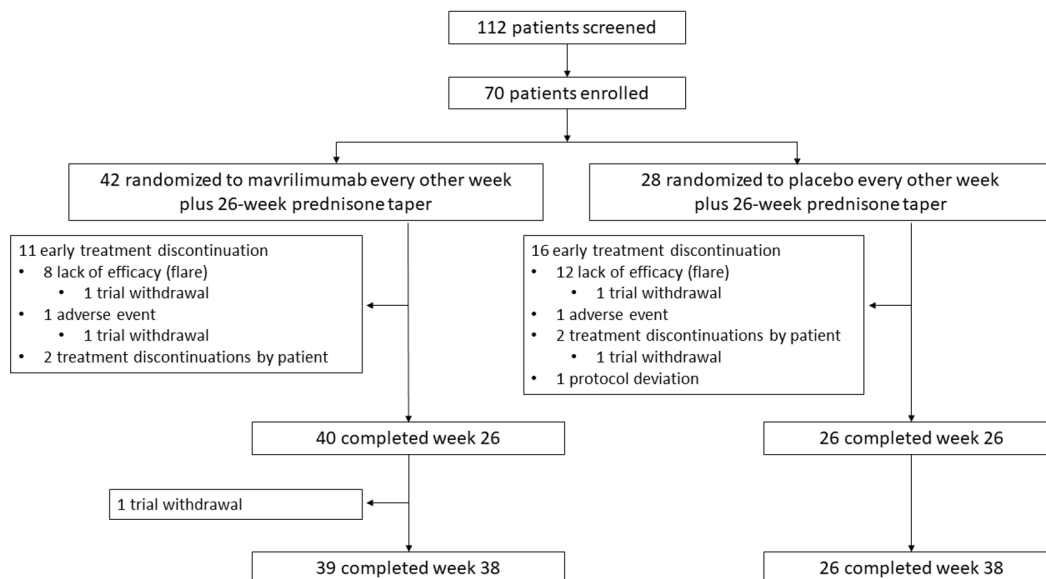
112 patients screened

70 patients enrolled

42 randomized to mavrilimumab every other week plus 26-week prednisone taper

11 early treatment discontinuation
• 8 lack of efficacy (flare)
  • 1 trial withdrawal
• 1 adverse event
  • 1 trial withdrawal
• 2 treatment discontinuations by patient

40 completed week 26

1 trial withdrawal

39 completed week 38

28 randomized to placebo every other week plus 26-week prednisone taper

16 early treatment discontinuation
• 12 lack of efficacy (flare)
  • 1 trial withdrawal
• 1 adverse event
• 2 treatment discontinuations by patient
  • 1 trial withdrawal
• 1 protocol deviation

26 completed week 26

26 completed week 38